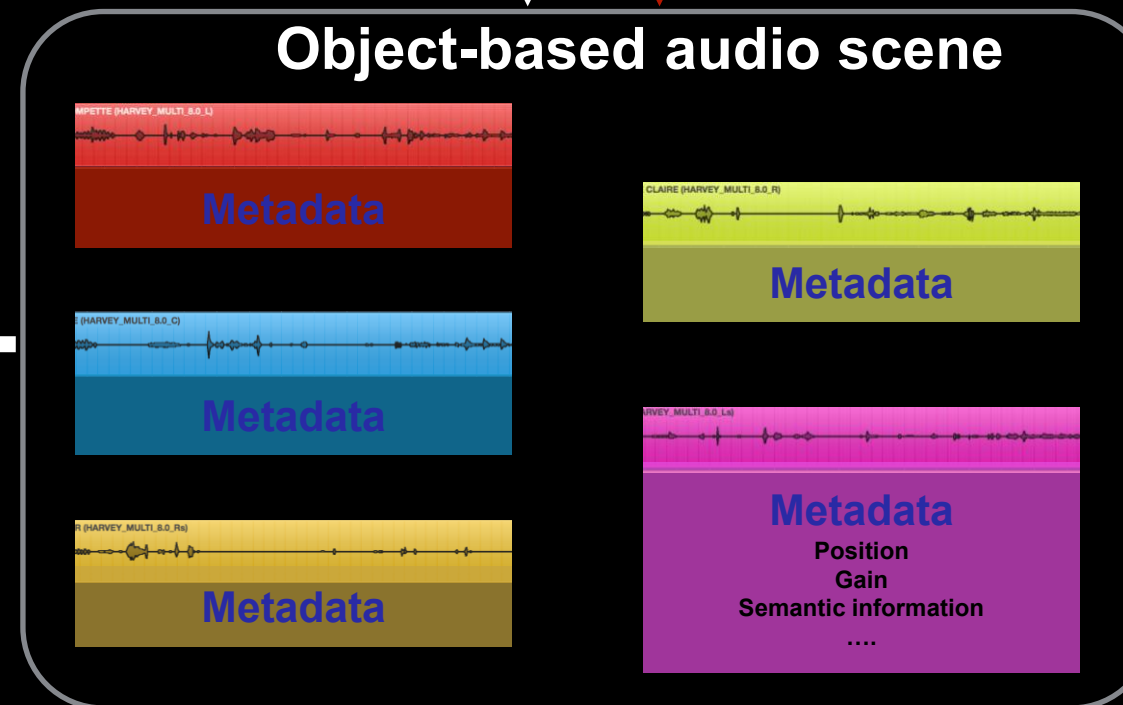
Object-based audio scene

MPETTE (HARVEY_MULTI_8.0_L)

Metadata

CLAIRE (HARVEY_MULTI_8.0_R)

Metadata

E (HARVEY_MULTI_8.0_C)

Metadata

RVEY_MULTI_8.0_Ls)

Metadata
Position
Gain
Semantic information
….

R (HARVEY_MULTI_8.0_Rs)

Metadata